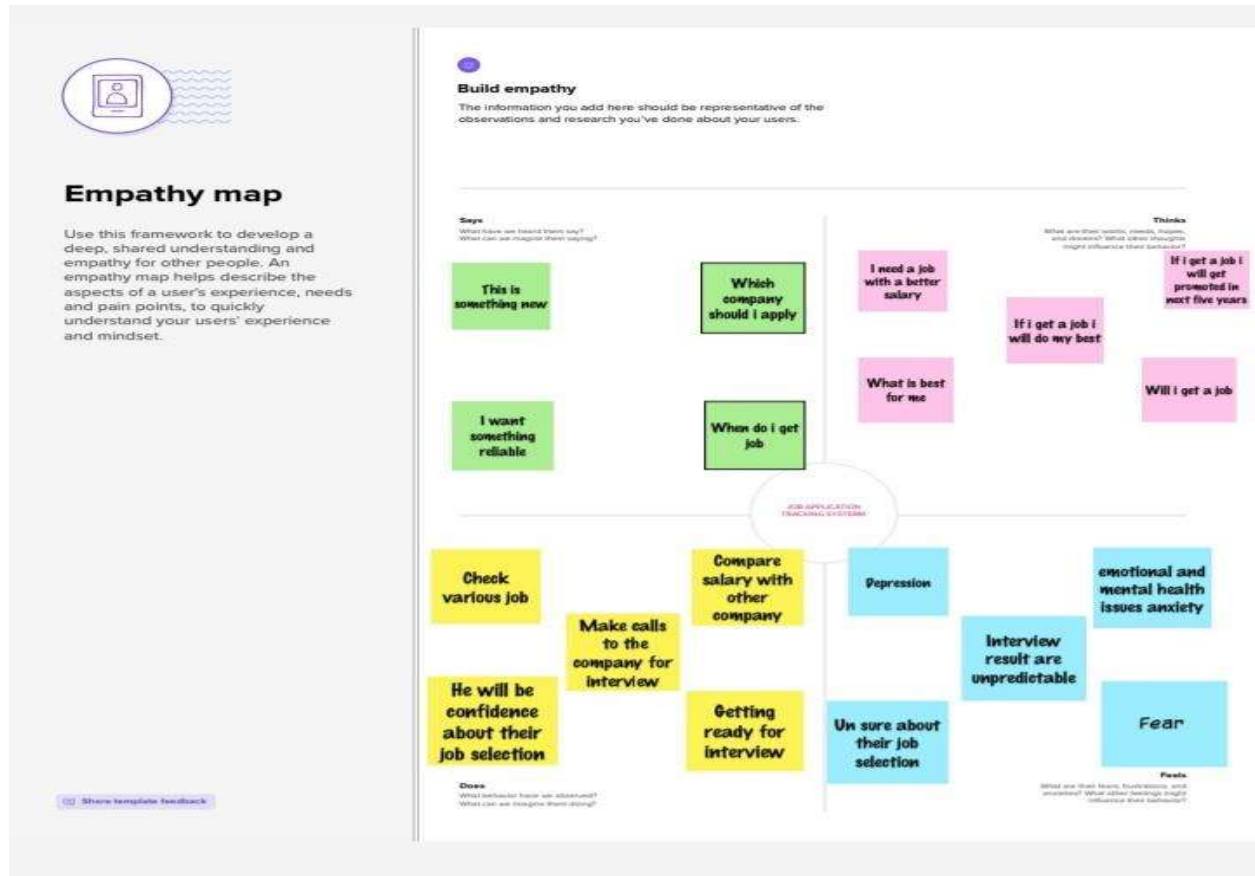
Empathy map

Use this framework to develop a deep, shared understanding and empathy for other people. An empathy map helps describe the aspects of a user's experience, needs and pain points, to quickly understand your users' experience and mindset.

Share template feedback

Build empathy

The information you add here should be representative of the observations and research you've done about your users.

Says

What have we heard them say? What can we imagine them saying?

This is something new

Which company should I apply

I want something reliable

When do i get job

Thinks

What are their wants, needs, hopes, and dreams? What other thoughts might influence their behavior?

I need a job with a better salary

If i get a job i will get promoted in next five years

If i get a job i will do my best

What is best for me

Will i get a job

JOB APPLICATION TRACKING SYSTEM

Check various job

Make calls to the company for interview

Compare salary with other company

He will be confidence about their job selection

Getting ready for interview

Does

What behavior have we observed? What can we imagine them doing?

Depression

emotional and mental health issues anxiety

Interview result are unpredictable

Un sure about their job selection

Fear

Feels

What are their fears, frustrations, and anxieties? What other feelings might influence their behavior?